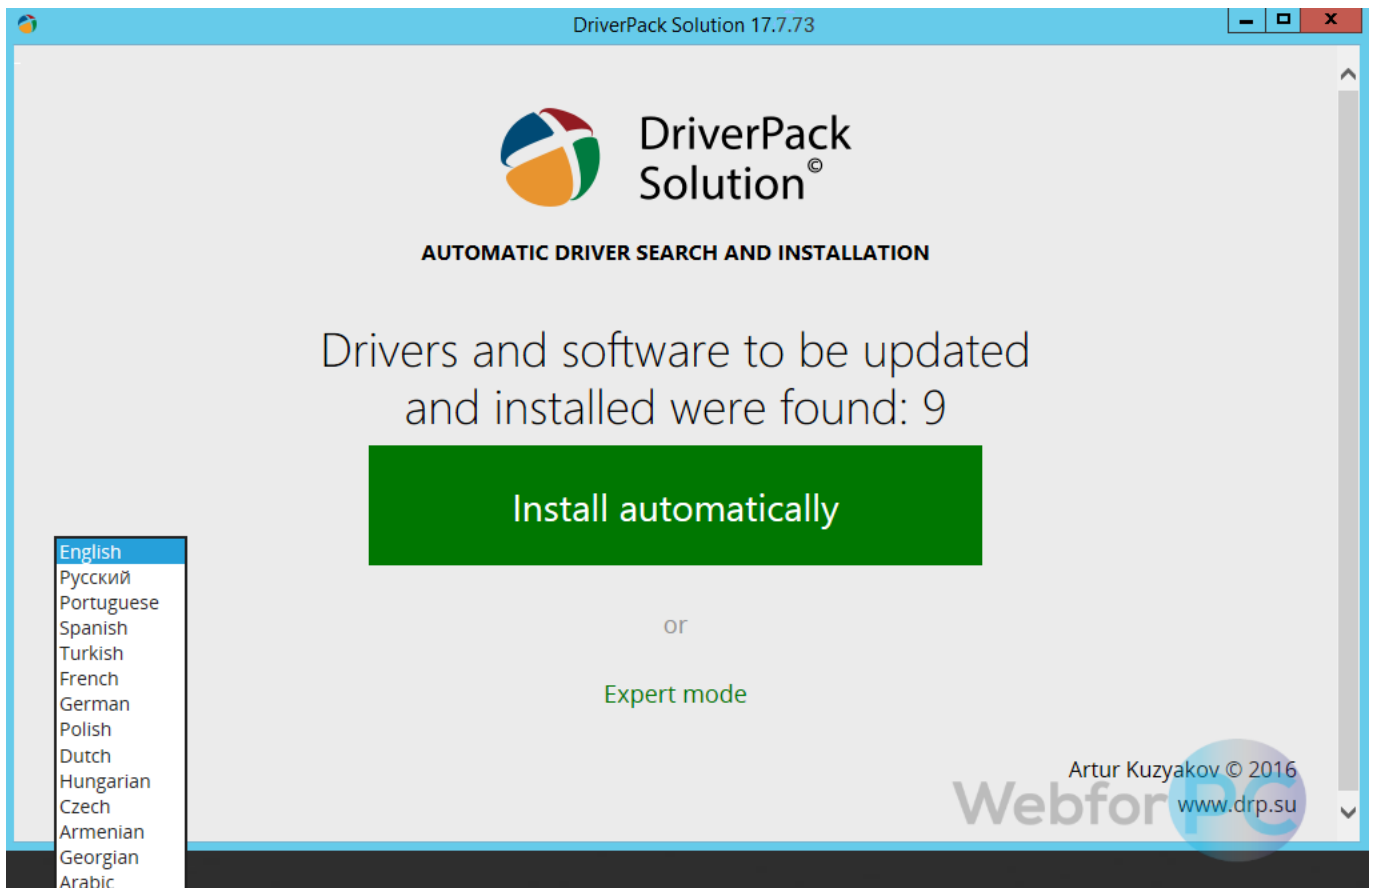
DriverPack Solution 17.7.73

DriverPack Solution©

AUTOMATIC DRIVER SEARCH AND INSTALLATION

Drivers and software to be updated and installed were found: 9

Install automatically

or

Expert mode

English
Русский
Portuguese
Spanish
Turkish
French
German
Polish
Dutch
Hungarian
Czech
Armenian
Georgian
Arabic

Artur Kuzyakov © 2016
www.drp.su

WebforPC